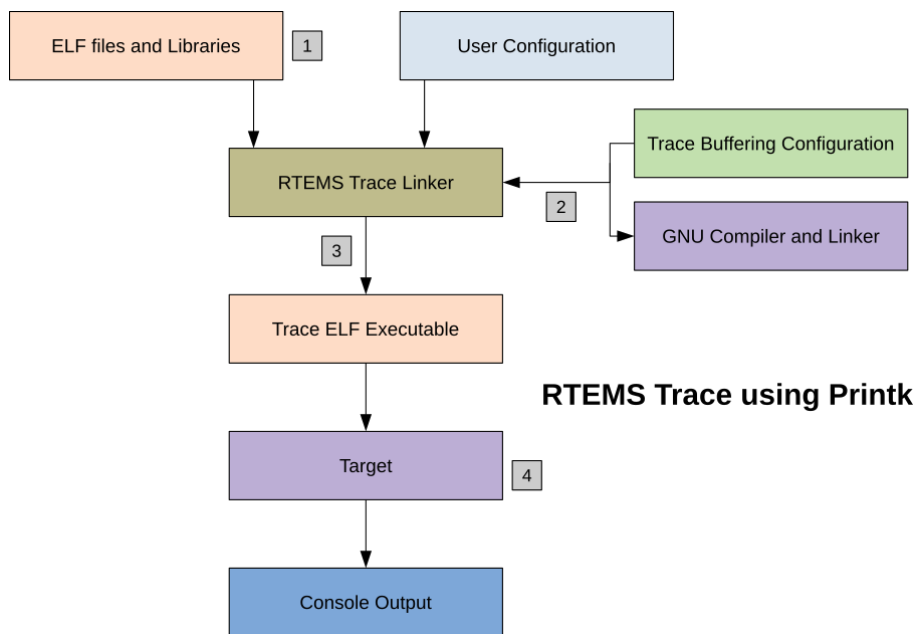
ELF files and Libraries

1

User Configuration

Trace Buffering Configuration

RTEMS Trace Linker

2

GNU Compiler and Linker

3

Trace ELF Executable

RTEMS Trace using Printk

Target

4

Console Output